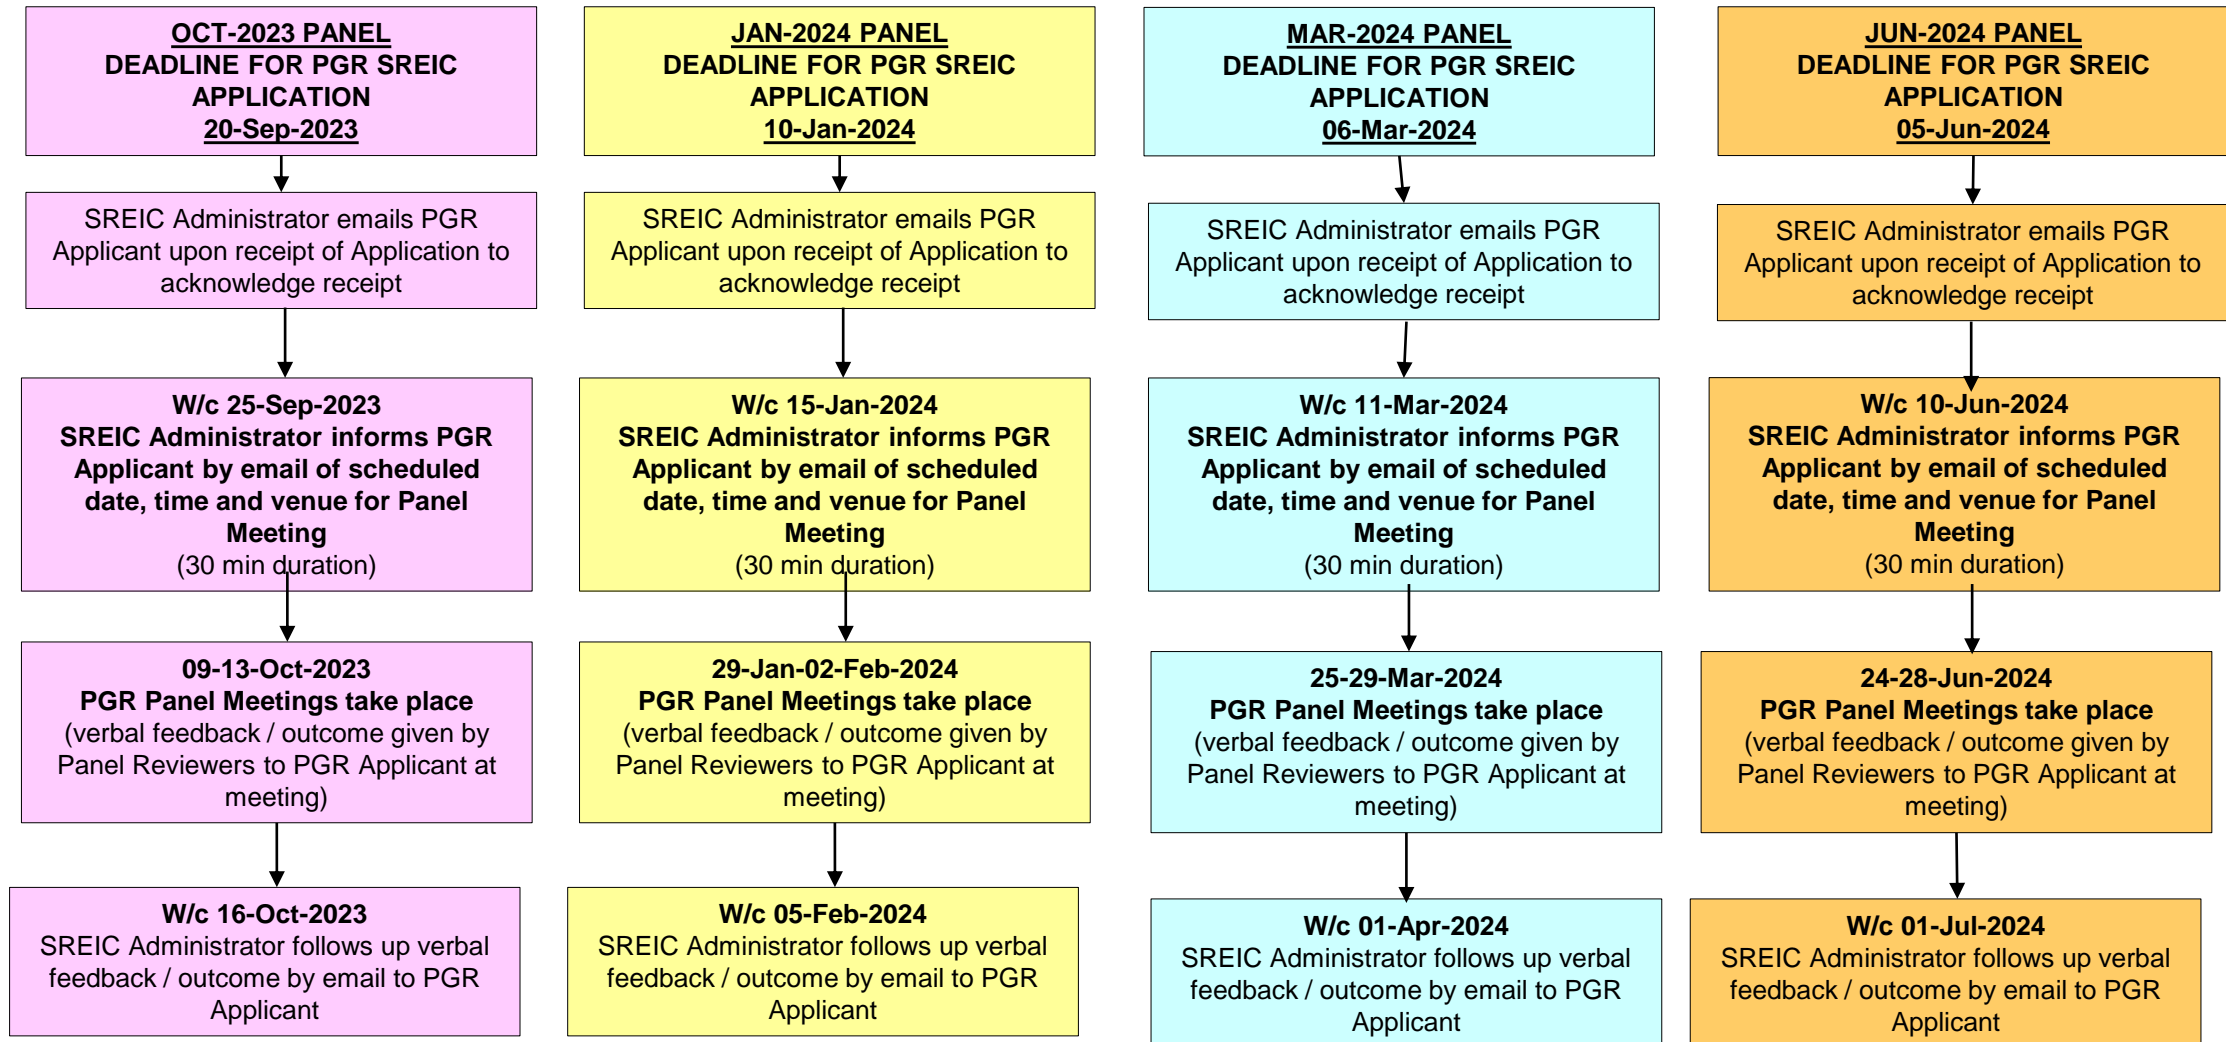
OCT-2023 PANEL
DEADLINE FOR PGR SREIC APPLICATION
20-Sep-2023

SREIC Administrator emails PGR Applicant upon receipt of Application to acknowledge receipt

W/c 25-Sep-2023
SREIC Administrator informs PGR Applicant by email of scheduled date, time and venue for Panel Meeting
(30 min duration)

09-13-Oct-2023
PGR Panel Meetings take place
(verbal feedback / outcome given by Panel Reviewers to PGR Applicant at meeting)

W/c 16-Oct-2023
SREIC Administrator follows up verbal feedback / outcome by email to PGR Applicant

JAN-2024 PANEL
DEADLINE FOR PGR SREIC APPLICATION
10-Jan-2024

SREIC Administrator emails PGR Applicant upon receipt of Application to acknowledge receipt

W/c 15-Jan-2024
SREIC Administrator informs PGR Applicant by email of scheduled date, time and venue for Panel Meeting
(30 min duration)

29-Jan-02-Feb-2024
PGR Panel Meetings take place
(verbal feedback / outcome given by Panel Reviewers to PGR Applicant at meeting)

W/c 05-Feb-2024
SREIC Administrator follows up verbal feedback / outcome by email to PGR Applicant

MAR-2024 PANEL
DEADLINE FOR PGR SREIC APPLICATION
06-Mar-2024

SREIC Administrator emails PGR Applicant upon receipt of Application to acknowledge receipt

W/c 11-Mar-2024
SREIC Administrator informs PGR Applicant by email of scheduled date, time and venue for Panel Meeting
(30 min duration)

25-29-Mar-2024
PGR Panel Meetings take place
(verbal feedback / outcome given by Panel Reviewers to PGR Applicant at meeting)

W/c 01-Apr-2024
SREIC Administrator follows up verbal feedback / outcome by email to PGR Applicant

JUN-2024 PANEL
DEADLINE FOR PGR SREIC APPLICATION
05-Jun-2024

SREIC Administrator emails PGR Applicant upon receipt of Application to acknowledge receipt

W/c 10-Jun-2024
SREIC Administrator informs PGR Applicant by email of scheduled date, time and venue for Panel Meeting
(30 min duration)

24-28-Jun-2024
PGR Panel Meetings take place
(verbal feedback / outcome given by Panel Reviewers to PGR Applicant at meeting)

W/c 01-Jul-2024
SREIC Administrator follows up verbal feedback / outcome by email to PGR Applicant